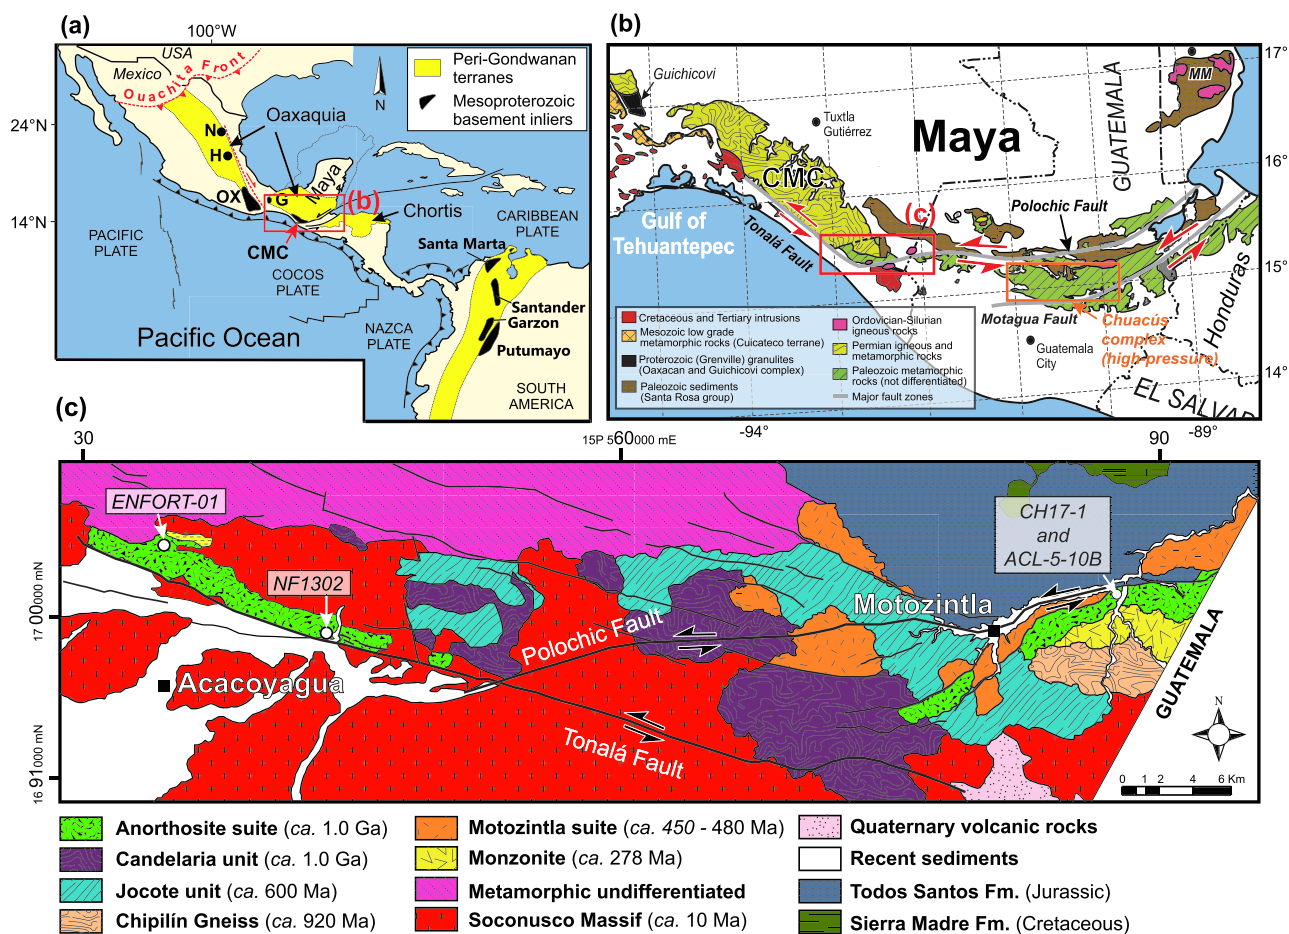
(a)
100°W
USA
Mexico
Ouachita Front
24°N
14°N
N
H
Oaxaquia
OX
G
Maya
(b)
Chortis
CMC
PACIFIC PLATE
COCOS PLATE
CARIBBEAN PLATE
Santa Marta
Santander
Garzon
Putumayo
NAZCA PLATE
Pacific Ocean
SOUTH AMERICA
N
Peri-Gondwanan terranes
Mesoproterozoic basement inliers

(b)
Guichicovi
Tuxtla Gutiérrez
Maya
GUATEMALA
MM
17°
16°
15°
14°
CMC
(c)
Gulf of Tehuantepec
Tonalá Fault
Polochic Fault
Motagua Fault
Chuacús complex (high-pressure)
Honduras
Guatemala City
EL SALVAD
-94°
-89°
Cretaceous and Tertiary intrusions
Mesozoic low grade metamorphic rocks (Cuicateco terrane)
Proterozoic (Grenville) granulites (Oaxacan and Guichicovi complex)
Paleozoic sediments (Santa Rosa group)
Ordovician-Silurian igneous rocks
Permian igneous and metamorphic rocks
Paleozoic metamorphic rocks (not differentiated)
Major fault zones

(c)
30
15P 560000 mE
90
ENFORT-01
NF1302
CH17-1 and ACL-5-10B
Motozintla
Polochic Fault
Acacoyagua
Tonalá Fault
GUATEMALA
17 00000 mN
16 91000 mN
N
0 1 2 4 6 Km

Anorthosite suite (ca. 1.0 Ga)
Candelaria unit (ca. 1.0 Ga)
Jocote unit (ca. 600 Ma)
Chipilín Gneiss (ca. 920 Ma)
Motozintla suite (ca. 450 - 480 Ma)
Monzonite (ca. 278 Ma)
Metamorphic undifferentiated
Soconusco Massif (ca. 10 Ma)
Quaternary volcanic rocks
Recent sediments
Todos Santos Fm. (Jurassic)
Sierra Madre Fm. (Cretaceous)